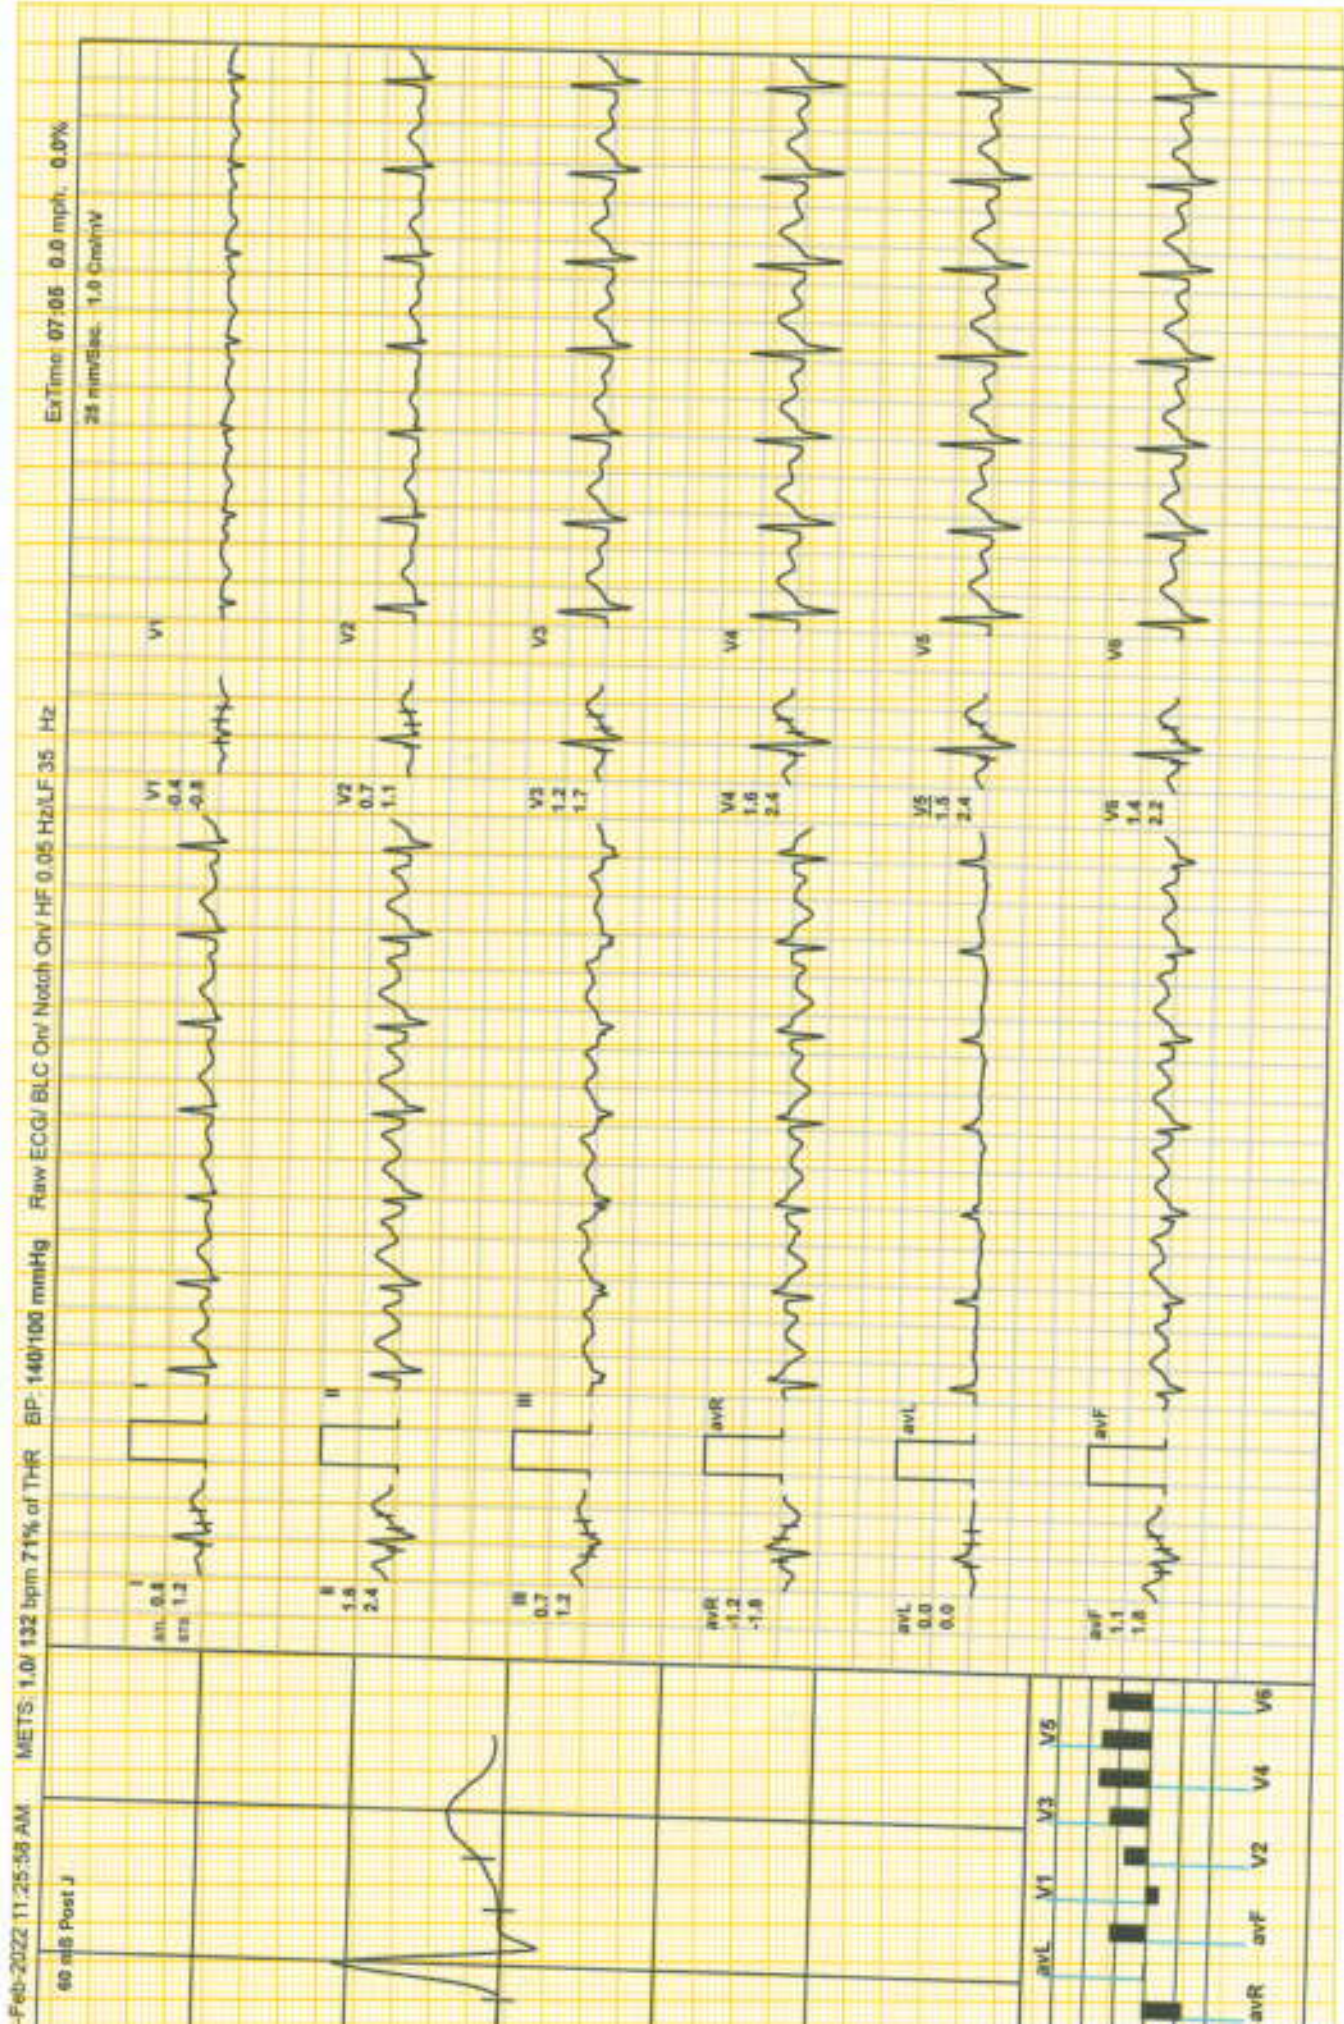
-Feb-2022 11:25:58 AM METS: 1.0/ 132 bpm 71% of THR BP: 140/100 mmHg Raw ECG/ BLC On/ Notch On/ HF 0.05 Hz/LF 35 Hz ExTime: 07:05 0.0 mph 0.0%

60 mS Post J

25 mm/Sec. 1.0 Cm/mV

I
an. 0.8
sts 1.2

II
1.8
2.4

III
0.7
1.2

avR
-1.2
-1.8

avL
0.0
0.0

avF
1.1
1.8

V1
-0.4
-0.8

V2
0.7
1.1

V3
1.2
1.7

V4
1.6
2.4

V5
1.5
2.4

V6
1.4
2.2

I

II

III

avR

avL

avF

V1

V2

V3

V4

V5

V6

avL V1 V3 V5

avR avF V2 V4 V6